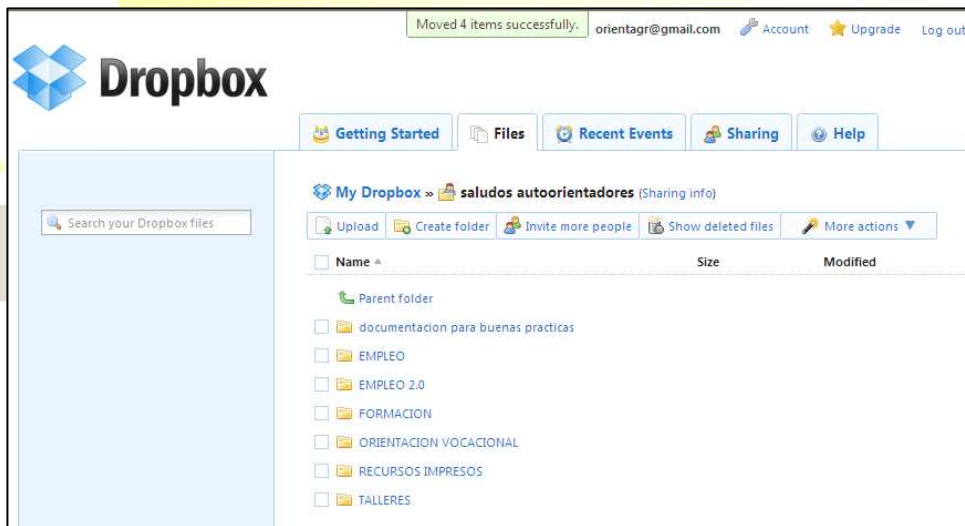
Moved 4 items successfully. orientagr@gmail.com Account Upgrade Log out

Dropbox

Getting Started Files Recent Events Sharing Help

Search your Dropbox files

My Dropbox » saludos autoorientadores (Sharing info)

Upload Create folder Invite more people Show deleted files More actions ▼

| Name | Size | Modified |
|---|---|---|
| Parent folder | | |
| documentacion para buenas practicas | | |
| EMPLEO | | |
| EMPLEO 2.0 | | |
| FORMACION | | |
| ORIENTACION VOCACIONAL | | |
| RECURSOS IMPRESOS | | |
| TALLERES | | |